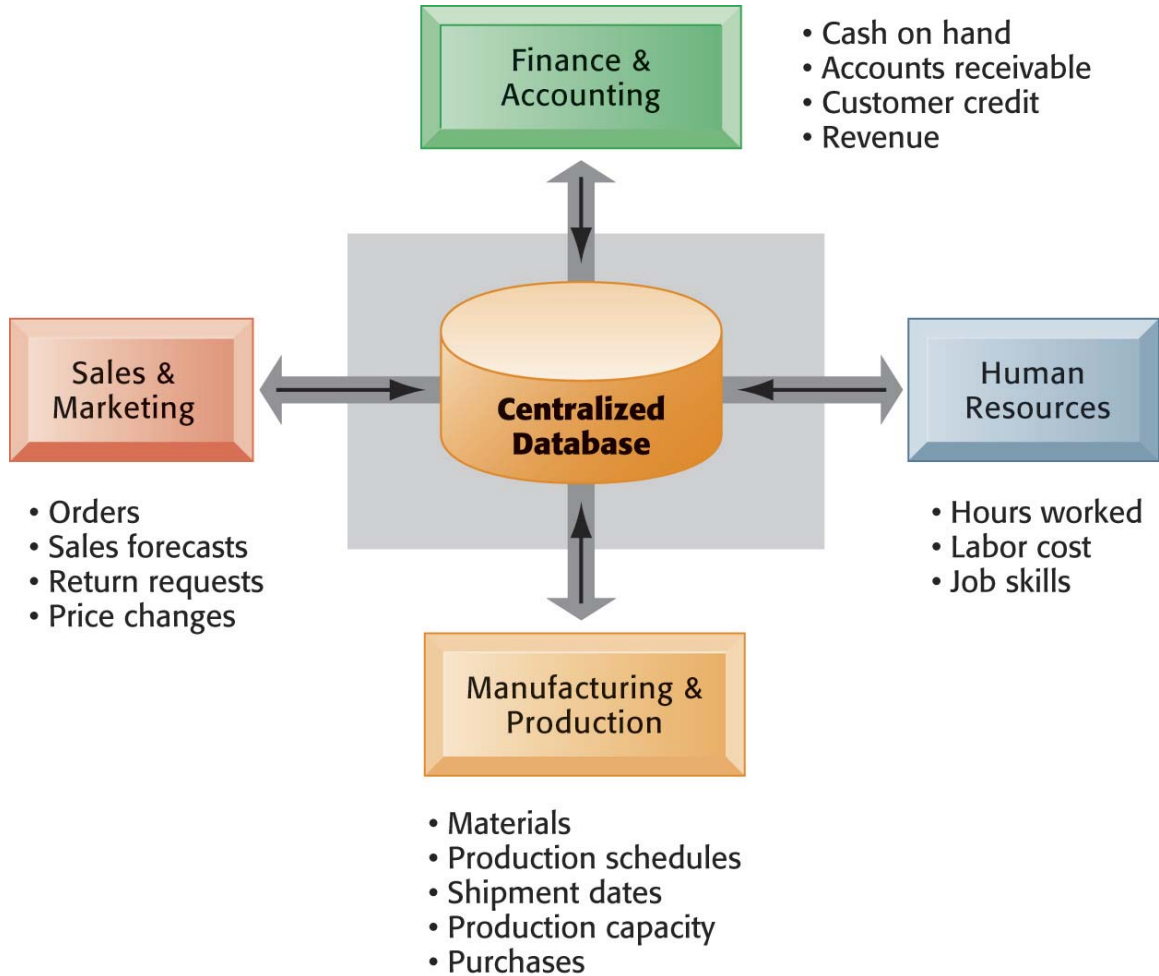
Finance & Accounting

• Cash on hand
• Accounts receivable
• Customer credit
• Revenue

Sales & Marketing

Centralized Database

Human Resources

• Orders
• Sales forecasts
• Return requests
• Price changes

• Hours worked
• Labor cost
• Job skills

Manufacturing & Production

• Materials
• Production schedules
• Shipment dates
• Production capacity
• Purchases